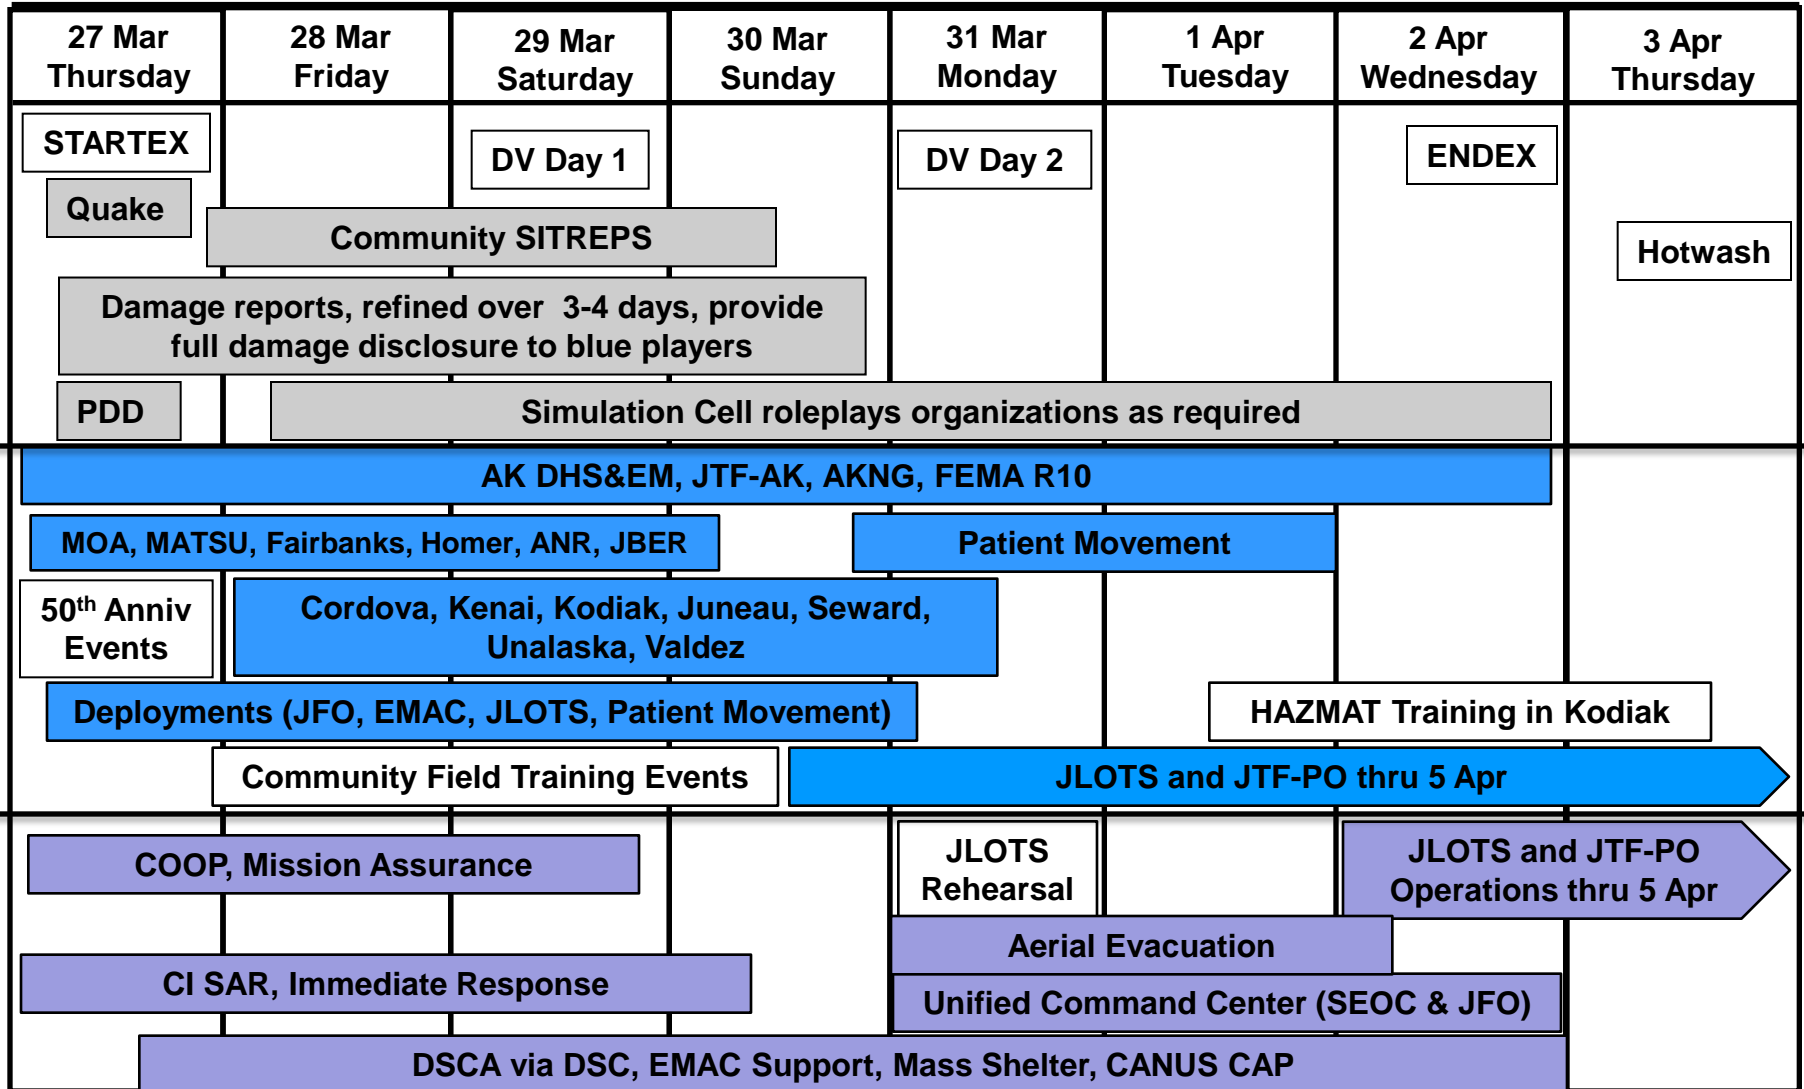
27 Mar Thursday | 28 Mar Friday | 29 Mar Saturday | 30 Mar Sunday | 31 Mar Monday | 1 Apr Tuesday | 2 Apr Wednesday | 3 Apr Thursday

STARTEX

DV Day 1

DV Day 2

ENDEX

Quake

Community SITREPS

Hotwash

Damage reports, refined over 3-4 days, provide full damage disclosure to blue players

PDD

Simulation Cell roleplays organizations as required

AK DHS&EM, JTF-AK, AKNG, FEMA R10

MOA, MATSU, Fairbanks, Homer, ANR, JBER

Patient Movement

$50^{th}$ Anniv Events

Cordova, Kenai, Kodiak, Juneau, Seward, Unalaska, Valdez

Deployments (JFO, EMAC, JLOTS, Patient Movement)

HAZMAT Training in Kodiak

Community Field Training Events

JLOTS and JTF-PO thru 5 Apr

COOP, Mission Assurance

JLOTS Rehearsal

JLOTS and JTF-PO Operations thru 5 Apr

Aerial Evacuation

CI SAR, Immediate Response

Unified Command Center (SEOC & JFO)

DSCA via DSC, EMAC Support, Mass Shelter, CANUS CAP